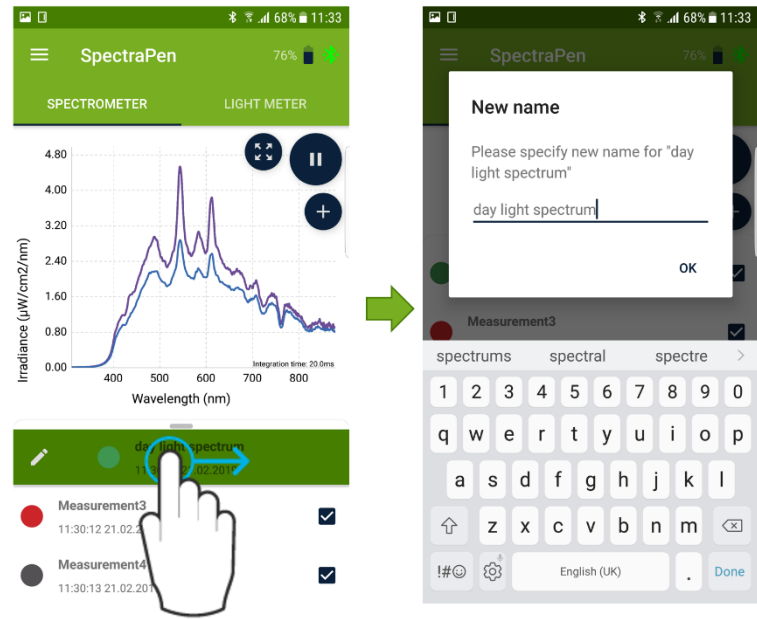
68% 11:33

SpectraPen 76%

SPECTROMETER LIGHT METER

4.80
4.00
3.20
2.40
1.60
0.80

Irradiance (μW/cm2/nm)

400 500 600 700 800
Wavelength (nm)
Integration time: 20.0ms

day light spectrum
11:30:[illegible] 21.02.2019

Measurement3
11:30:12 21.02.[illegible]

Measurement4
11:30:13 21.02.201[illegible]

68% 11:33

SpectraPen 76%

New name

Please specify new name for "day light spectrum"

day light spectrum

OK

Measurement3

spectrums spectral spectre

1 2 3 4 5 6 7 8 9 0
q w e r t y u i o p
a s d f g h j k l
z x c v b n m
!#☺ English (UK) . Done